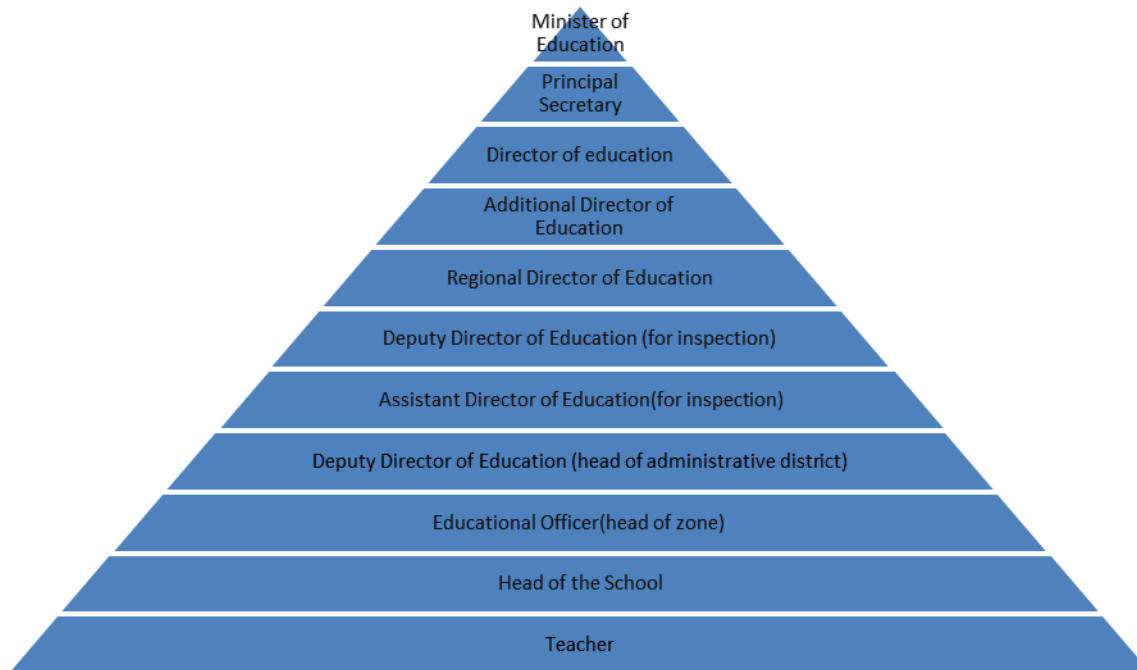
Minister of Education

Principal Secretary

Director of education

Additional Director of Education

Regional Director of Education

Deputy Director of Education (for inspection)

Assistant Director of Education(for inspection)

Deputy Director of Education (head of administrative district)

Educational Officer(head of zone)

Head of the School

Teacher